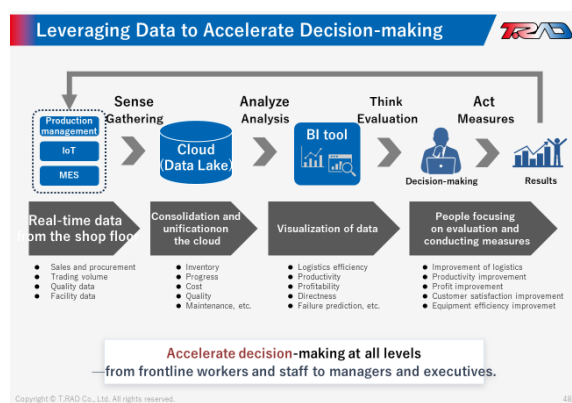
Leveraging Data to Accelerate Decision-making

T.RAD

Sense Gathering

Analyze Analysis

Think Evaluation

Act Measures

Production management

IoT

MES

Cloud (Data Lake)

BI tool

Decision-making

Results

Real-time data from the shop floor

Consolidation and unificationon the cloud

Visualization of data

People focusing on evaluation and conducting measures

- Sales and procurement
- Trading volume
- Quality data
- Facility data

- Inventory
- Progress
- Cost
- Quality
- Maintenance, etc.

- Logistics efficiency
- Productivity
- Profitability
- Directness
- Failure prediction, etc.

- Improvement of logistics
- Productivity improvement
- Profit improvement
- Customer satisfaction improvement
- Equipment efficiency improvemet

Accelerate decision-making at all levels
—from frontline workers and staff to managers and executives.

Copyright © T.RAD Co., Ltd. All rights reserved.

48